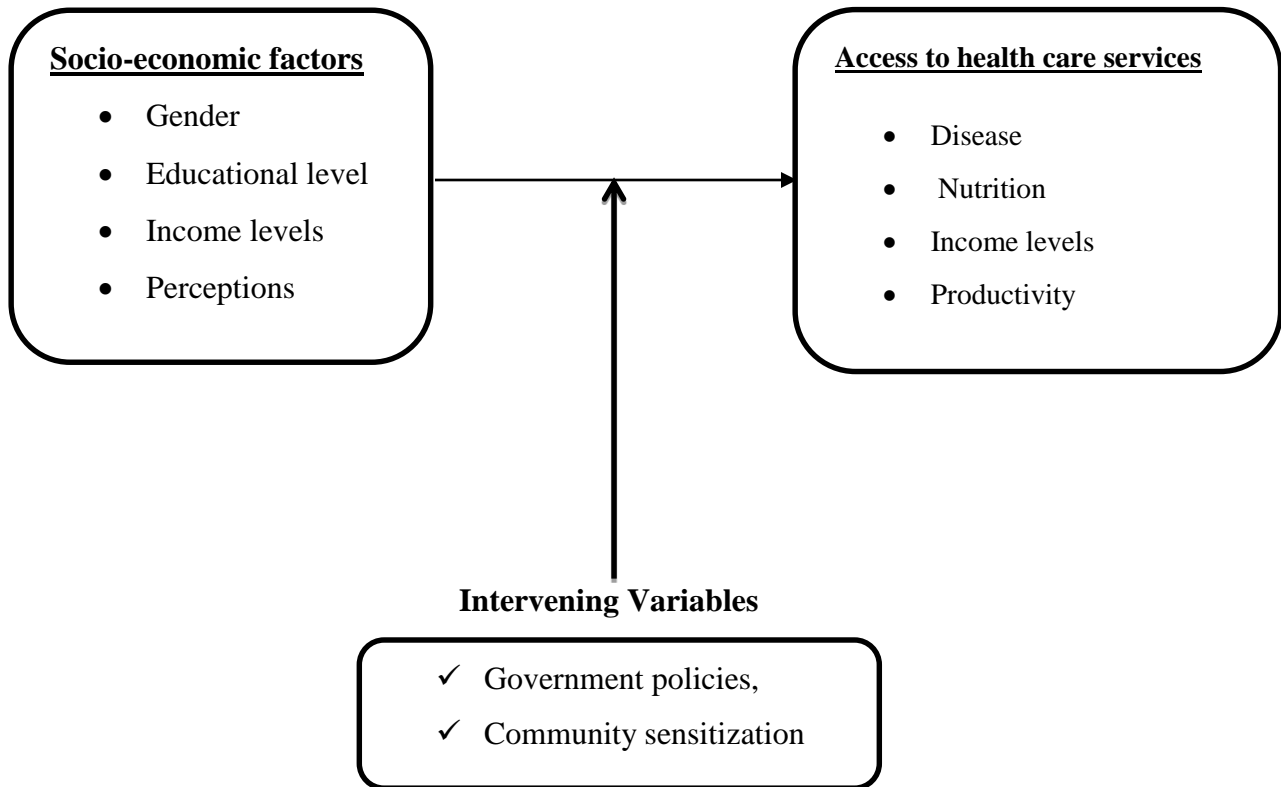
**Socio-economic factors**

- Gender
- Educational level
- Income levels
- Perceptions

**Access to health care services**

- Disease
- Nutrition
- Income levels
- Productivity

**Intervening Variables**

✓ Government policies,
✓ Community sensitization